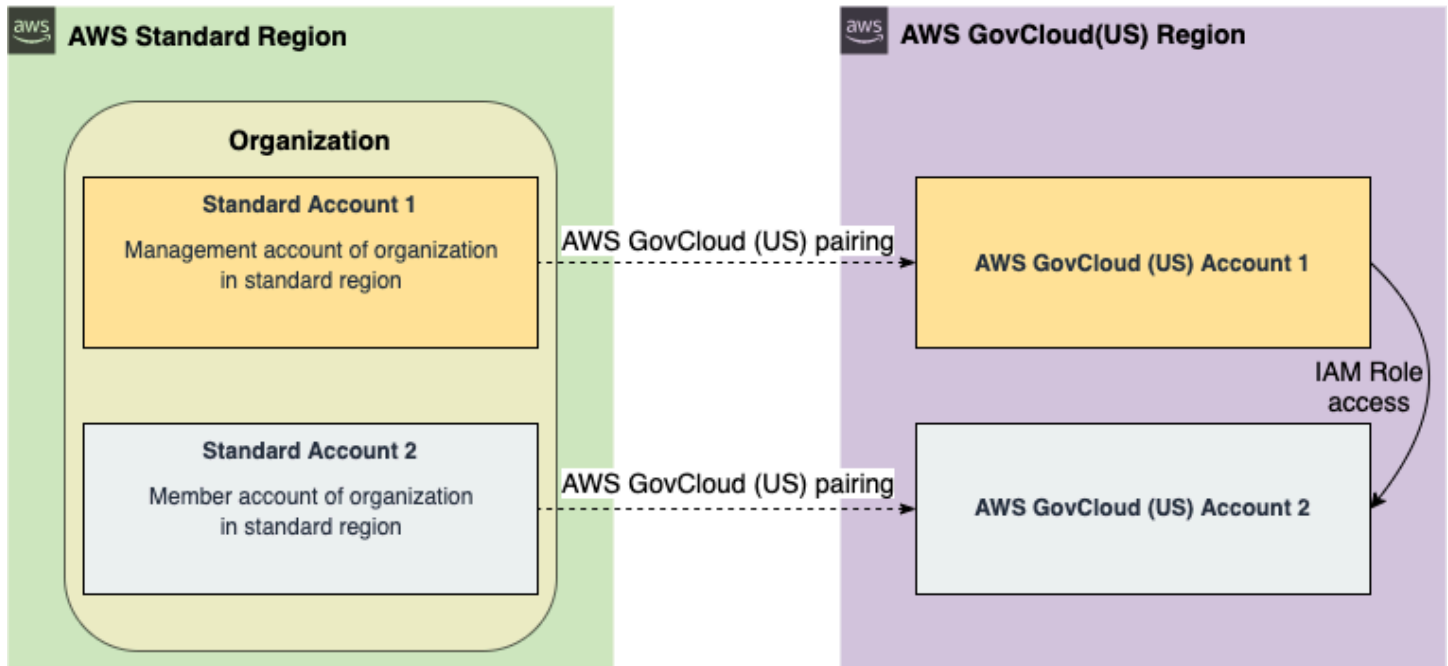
aws AWS Standard Region

Organization

Standard Account 1

Management account of organization in standard region

Standard Account 2

Member account of organization in standard region

AWS GovCloud (US) pairing

AWS GovCloud (US) pairing

aws AWS GovCloud(US) Region

AWS GovCloud (US) Account 1

IAM Role access

AWS GovCloud (US) Account 2